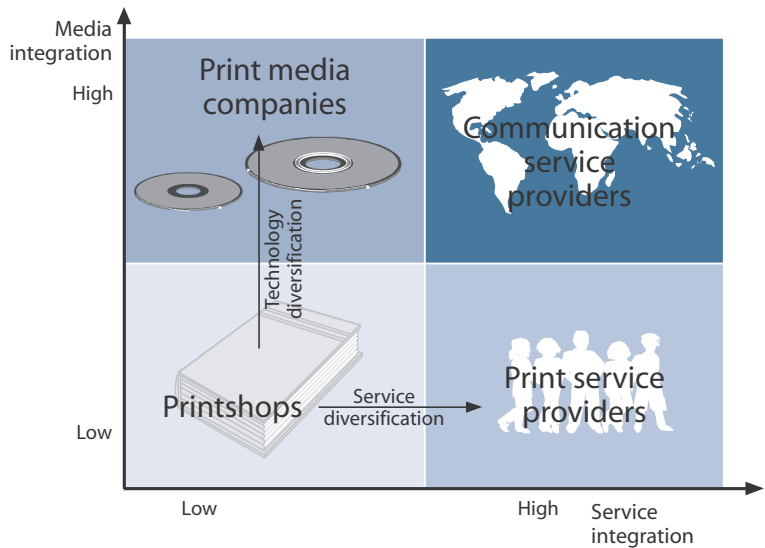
Media integration

High

Low

Print media companies

Communication service providers

Technology diversification

Printshops

Service diversification

Print service providers

Low

High

Service integration